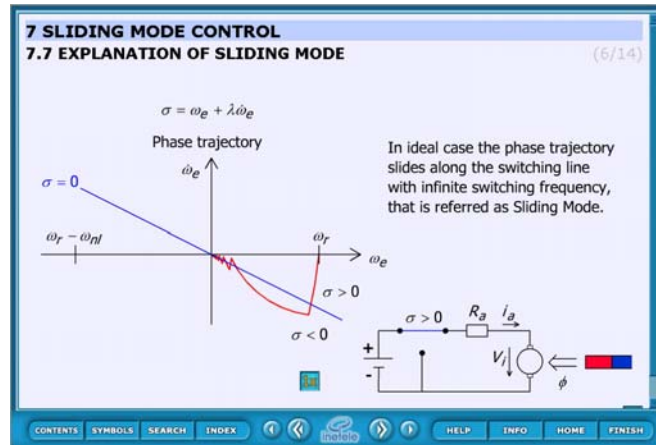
7 SLIDING MODE CONTROL
7.7 EXPLANATION OF SLIDING MODE

(6/14)

$\sigma = \omega_e + \lambda\dot{\omega}_e$

Phase trajectory

$\dot{\omega}_e$

$\sigma = 0$

$\omega_r - \omega_{nl}$

$\omega_r$

$\omega_e$

$\sigma > 0$

$\sigma < 0$

In ideal case the phase trajectory slides along the switching line with infinite switching frequency, that is referred as Sliding Mode.

$\sigma > 0$

$R_a$

$i_a$

+

-

$V_i$

$\phi$

CONTENTS SYMBOLS SEARCH INDEX

inetele

HELP INFO HOME FINISH